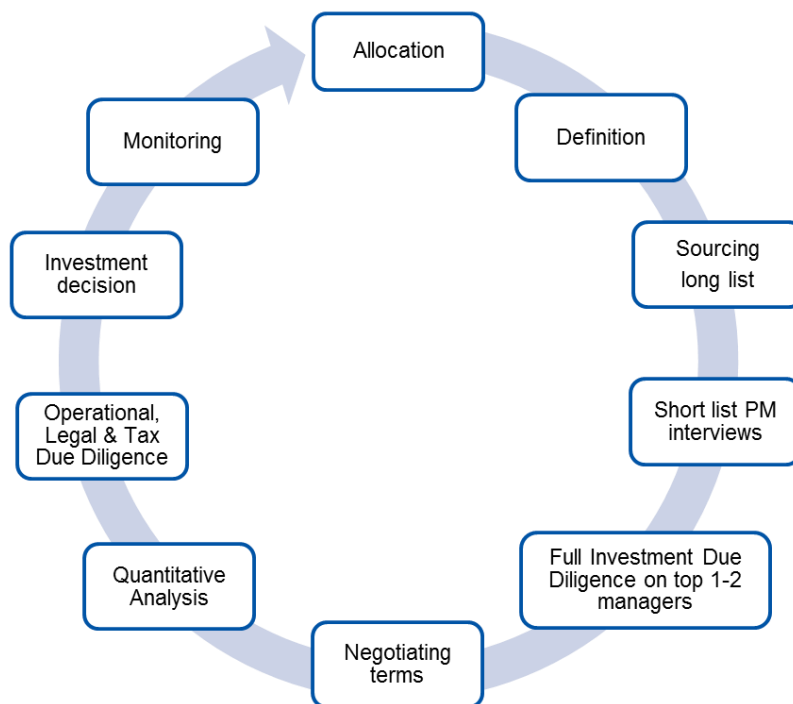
Allocation

Definition

Sourcing long list

Short list PM interviews

Full Investment Due Diligence on top 1-2 managers

Negotiating terms

Quantitative Analysis

Operational, Legal & Tax Due Diligence

Investment decision

Monitoring